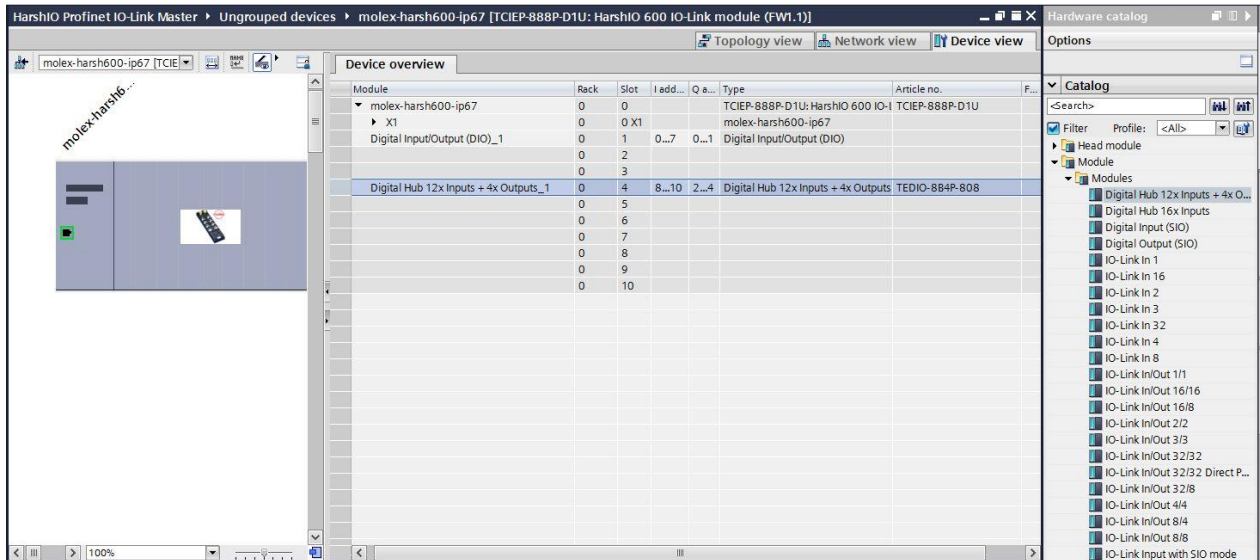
HarshIO Profinet IO-Link Master ▸ Ungrouped devices ▸ molex-harsh600-ip67 [TCIEP-888P-D1U: HarshIO 600 IO-Link module (FW1.1)]

Hardware catalog

Topology view | Network view | Device view

Options

molex-harsh600-ip67 [TCIE

Device overview

molex-harsh6...

| Module | Rack | Slot | I add... | Q a... | Type | Article no. | F... |
|---|---|---|---|---|---|---|---|
| ▾ molex-harsh600-ip67 | 0 | 0 | | | TCIEP-888P-D1U: HarshIO 600 IO-l | TCIEP-888P-D1U | |
| ▸ X1 | 0 | 0 X1 | | | molex-harsh600-ip67 | | |
| Digital Input/Output (DIO)_1 | 0 | 1 | 0...7 | 0...1 | Digital Input/Output (DIO) | | |
| | 0 | 2 | | | | | |
| | 0 | 3 | | | | | |
| Digital Hub 12x Inputs + 4x Outputs_1 | 0 | 4 | 8...10 | 2...4 | Digital Hub 12x Inputs + 4x Outputs | TEDIO-8B4P-808 | |
| | 0 | 5 | | | | | |
| | 0 | 6 | | | | | |
| | 0 | 7 | | | | | |
| | 0 | 8 | | | | | |
| | 0 | 9 | | | | | |
| | 0 | 10 | | | | | |

100%

Catalog
<Search>
Filter Profile: <All>
Head module
Module
Modules
Digital Hub 12x Inputs + 4x O...
Digital Hub 16x Inputs
Digital Input (SIO)
Digital Output (SIO)
IO-Link In 1
IO-Link In 16
IO-Link In 2
IO-Link In 3
IO-Link In 32
IO-Link In 4
IO-Link In 8
IO-Link In/Out 1/1
IO-Link In/Out 16/16
IO-Link In/Out 16/8
IO-Link In/Out 2/2
IO-Link In/Out 3/3
IO-Link In/Out 32/32
IO-Link In/Out 32/32 Direct P...
IO-Link In/Out 32/8
IO-Link In/Out 4/4
IO-Link In/Out 8/4
IO-Link In/Out 8/8
IO-Link Input with SIO mode